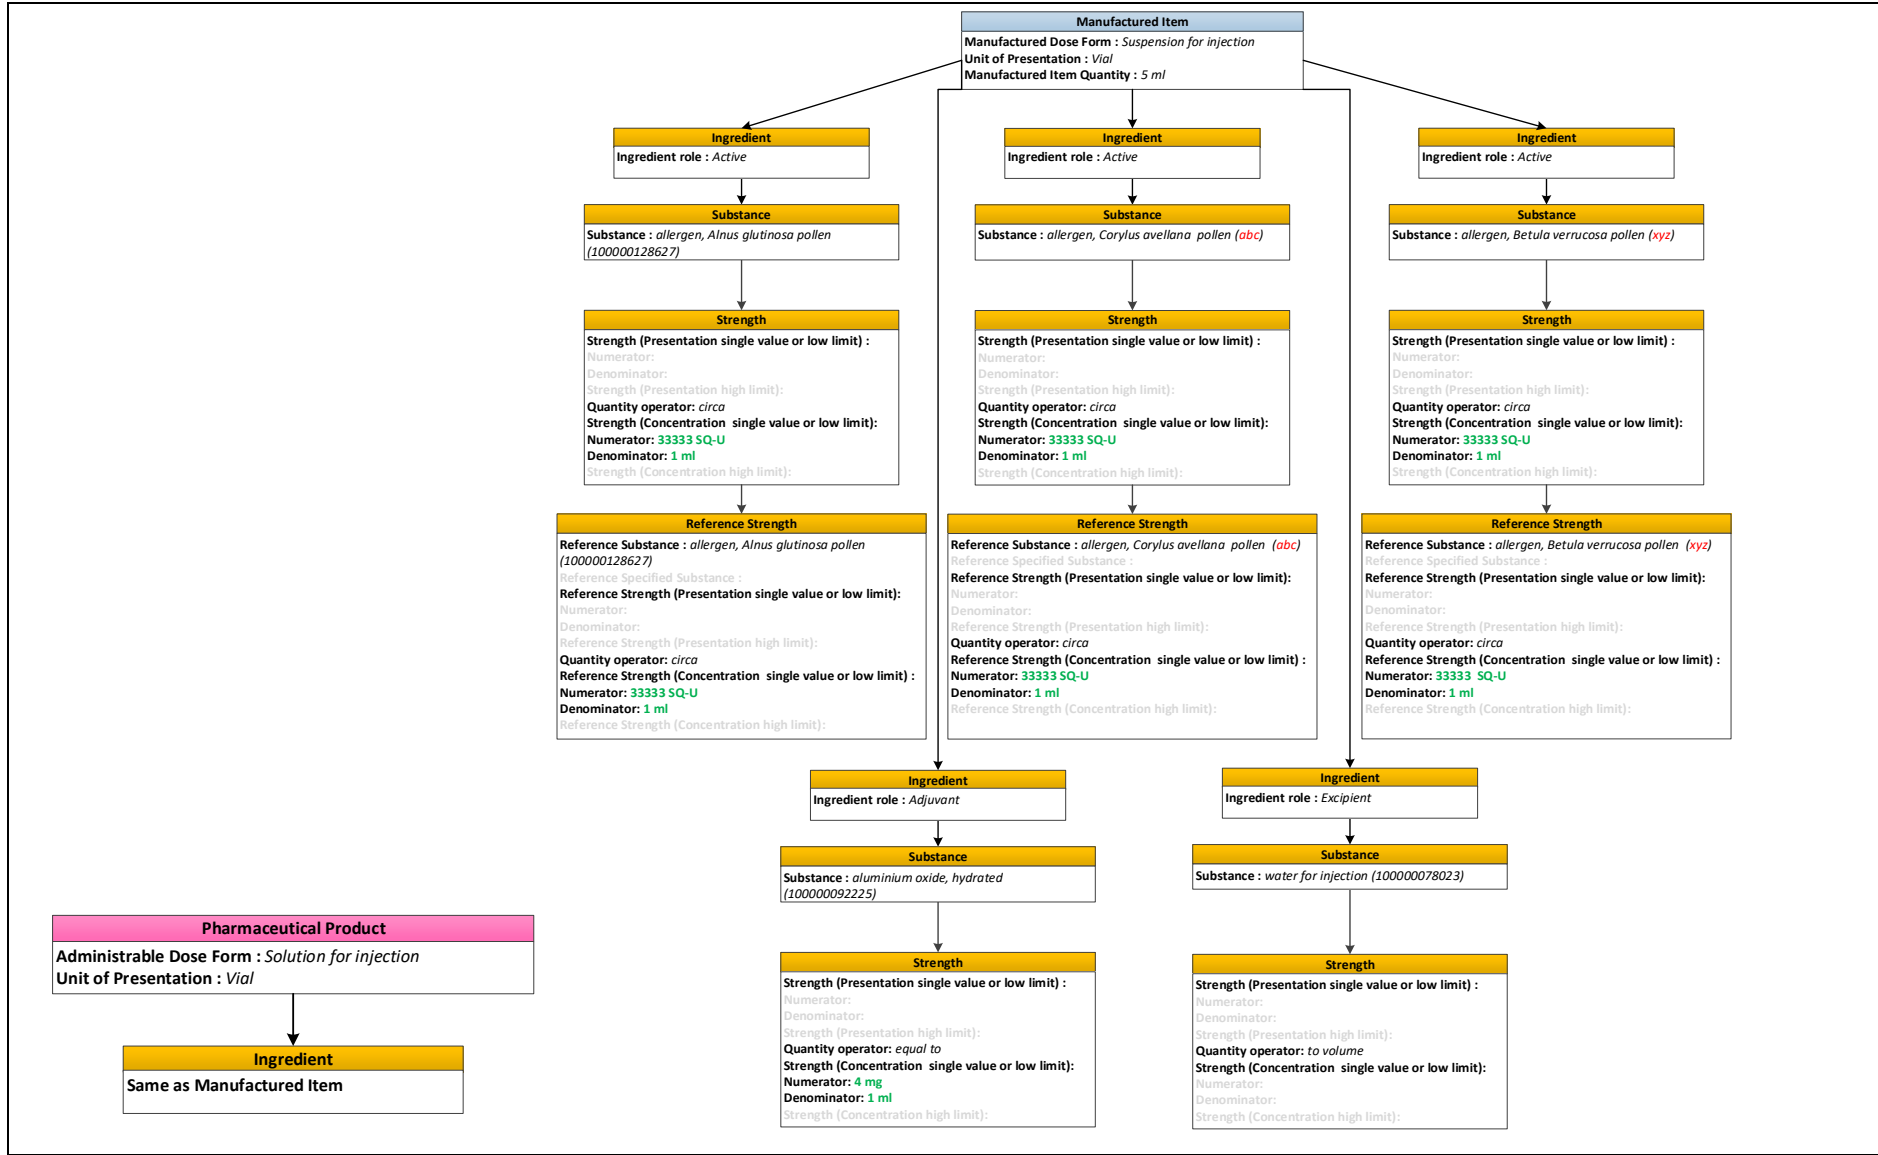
Manufactured Item
Manufactured Dose Form : Suspension for injection
Unit of Presentation : Vial
Manufactured Item Quantity : 5 ml

Ingredient
Ingredient role : Active

Substance
Substance : allergen, Alnus glutinosa pollen (100000128627)

Strength
Strength (Presentation single value or low limit) :
Numerator:
Denominator:
Strength (Presentation high limit):
Quantity operator: circa
Strength (Concentration single value or low limit):
Numerator: 33333 SQ-U
Denominator: 1 ml
Strength (Concentration high limit):

Reference Strength
Reference Substance : allergen, Alnus glutinosa pollen (100000128627)
Reference Specified Substance :
Reference Strength (Presentation single value or low limit):
Numerator:
Denominator:
Reference Strength (Presentation high limit):
Quantity operator: circa
Reference Strength (Concentration single value or low limit) :
Numerator: 33333 SQ-U
Denominator: 1 ml
Reference Strength (Concentration high limit):

Ingredient
Ingredient role : Active

Substance
Substance : allergen, Corylus avellana pollen (abc)

Strength
Strength (Presentation single value or low limit) :
Numerator:
Denominator:
Strength (Presentation high limit):
Quantity operator: circa
Strength (Concentration single value or low limit):
Numerator: 33333 SQ-U
Denominator: 1 ml
Strength (Concentration high limit):

Reference Strength
Reference Substance : allergen, Corylus avellana pollen (abc)
Reference Specified Substance :
Reference Strength (Presentation single value or low limit):
Numerator:
Denominator:
Reference Strength (Presentation high limit):
Quantity operator: circa
Reference Strength (Concentration single value or low limit) :
Numerator: 33333 SQ-U
Denominator: 1 ml
Reference Strength (Concentration high limit):

Ingredient
Ingredient role : Active

Substance
Substance : allergen, Betula verrucosa pollen (xyz)

Strength
Strength (Presentation single value or low limit) :
Numerator:
Denominator:
Strength (Presentation high limit):
Quantity operator: circa
Strength (Concentration single value or low limit):
Numerator: 33333 SQ-U
Denominator: 1 ml
Strength (Concentration high limit):

Reference Strength
Reference Substance : allergen, Betula verrucosa pollen (xyz)
Reference Specified Substance :
Reference Strength (Presentation single value or low limit):
Numerator:
Denominator:
Reference Strength (Presentation high limit):
Quantity operator: circa
Reference Strength (Concentration single value or low limit) :
Numerator: 33333 SQ-U
Denominator: 1 ml
Reference Strength (Concentration high limit):

Ingredient
Ingredient role : Adjuvant

Substance
Substance : aluminium oxide, hydrated (100000092225)

Strength
Strength (Presentation single value or low limit) :
Numerator:
Denominator:
Strength (Presentation high limit):
Quantity operator: equal to
Strength (Concentration single value or low limit):
Numerator: 4 mg
Denominator: 1 ml
Strength (Concentration high limit):

Ingredient
Ingredient role : Excipient

Substance
Substance : water for injection (100000078023)

Strength
Strength (Presentation single value or low limit) :
Numerator:
Denominator:
Strength (Presentation high limit):
Quantity operator: to volume
Strength (Concentration single value or low limit):
Numerator:
Denominator:
Strength (Concentration high limit):

Pharmaceutical Product
Administrable Dose Form : Solution for injection
Unit of Presentation : Vial

Ingredient
Same as Manufactured Item